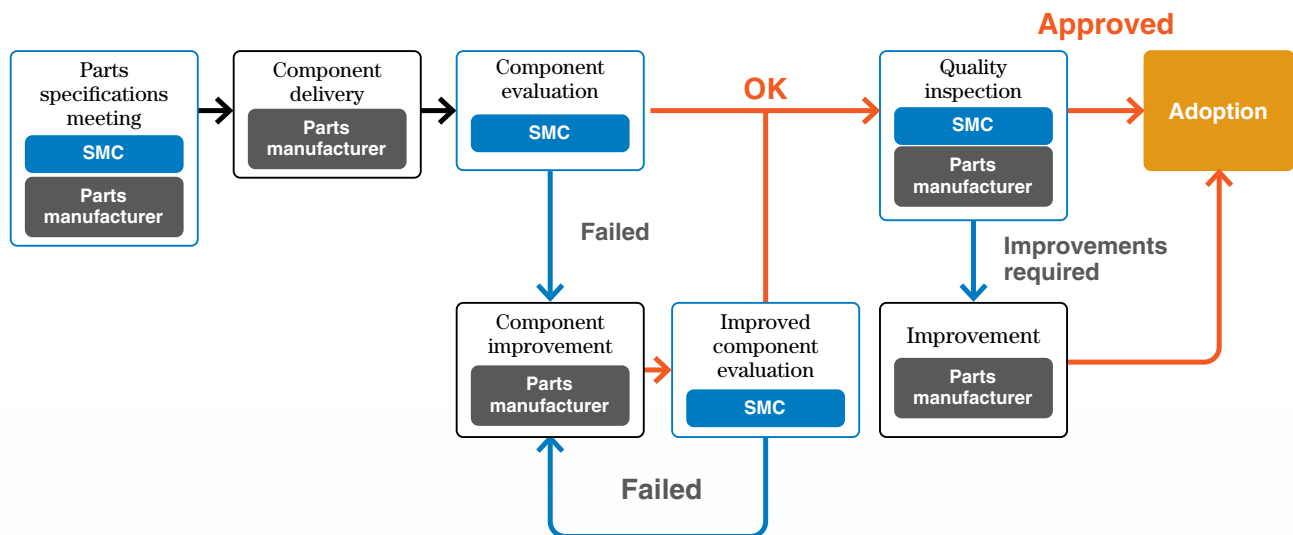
Parts specifications meeting
SMC
Parts manufacturer

Component delivery
Parts manufacturer

Component evaluation
SMC

OK

Quality inspection
SMC
Parts manufacturer

Approved

Adoption

Failed

Improvements required

Component improvement
Parts manufacturer

Improved component evaluation
SMC

Improvement
Parts manufacturer

Failed